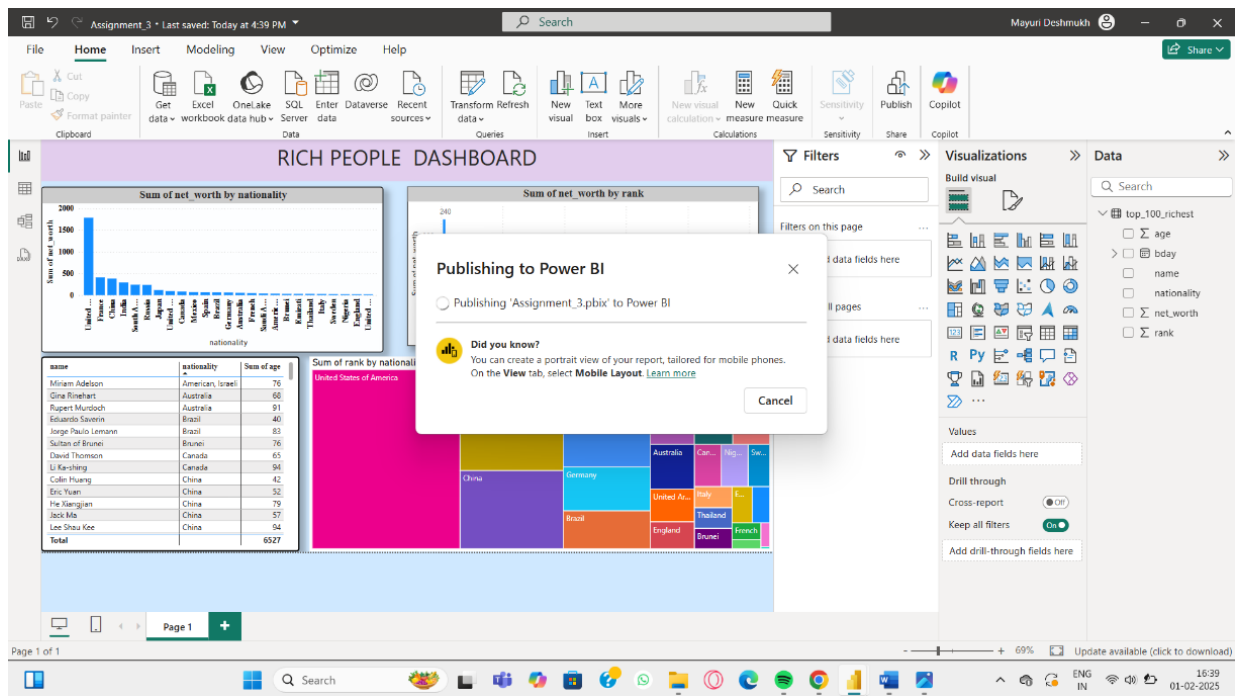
Assignment_3 • Last saved: Today at 4:39 PM
Search
Mayuri Deshmukh
Share

File Home Insert Modeling View Optimize Help

Paste Cut Copy Format painter
Clipboard
Get data Excel workbook OneLake data hub SQL Server Enter data Dataverse Recent sources
Data
Transform data Refresh
Queries
New visual Text box More visuals
Insert
New visual calculation
New measure Quick measure
Calculations
Sensitivity
Sensitivity
Publish
Share
Copilot
Copilot

RICH PEOPLE DASHBOARD

Sum of net_worth by nationality
2000
1500
1000
500
0
Sum of net_worth
United ... France China India South A... Russia Japan United ... Canada Mexico Spain Brazil Germany Australia French South A... Americ... Brunei Emirati Thailand Italy Sweden Nigeria England United ...
nationality

Sum of net_worth by rank
240
Sum of net_worth

| name | nationality | Sum of age |
|---|---|---|
| Miriam Adelson | American, Israeli | 76 |
| Gina Rinehart | Australia | 68 |
| Rupert Murdoch | Australia | 91 |
| Eduardo Saverin | Brazil | 40 |
| Jorge Paulo Lemann | Brazil | 83 |
| Sultan of Brunei | Brunei | 76 |
| David Thomson | Canada | 65 |
| Li Ka-shing | Canada | 94 |
| Colin Huang | China | 42 |
| Eric Yuan | China | 52 |
| He Xiangjian | China | 79 |
| Jack Ma | China | 57 |
| Lee Shau Kee | China | 94 |
| Total | | 6527 |

Sum of rank by nationali
United States of America
China
Germany
Brazil
Australia
Can...
Nig...
Sw...
United Ar...
Italy
Thailand
England
Brunei
French

Publishing to Power BI
Publishing 'Assignment_3.pbix' to Power BI
Did you know?
You can create a portrait view of your report, tailored for mobile phones. On the View tab, select Mobile Layout. Learn more
Cancel

Filters
Search
Filters on this page
data fields here
ll pages
data fields here

Visualizations
Build visual
Values
Add data fields here
Drill through
Cross-report
Off
Keep all filters
On
Add drill-through fields here

Data
Search
top_100_richest
age
bday
name
nationality
net_worth
rank

Page 1
Page 1 of 1
69%
Update available (click to download)
Search
ENG IN
16:39
01-02-2025